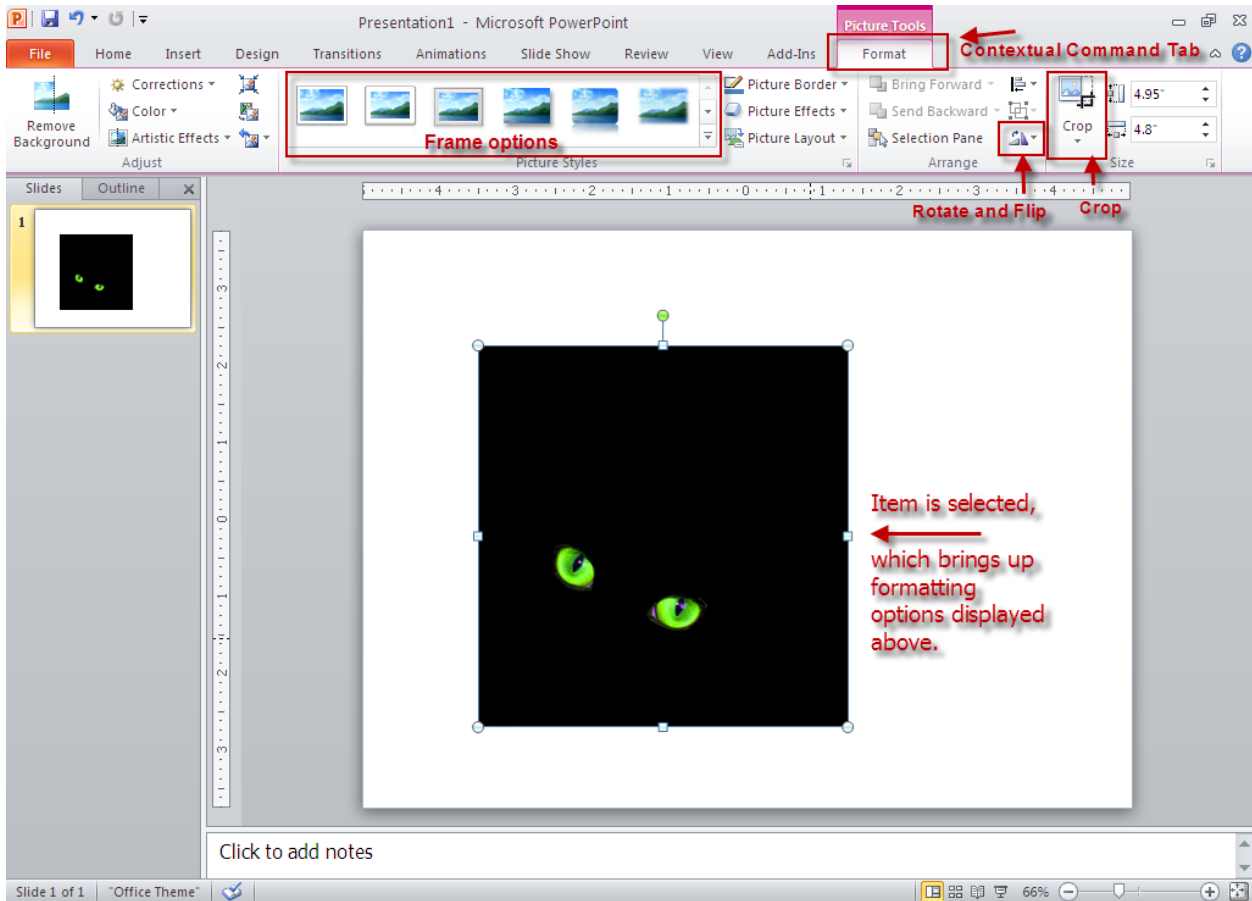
Presentation1 - Microsoft PowerPoint

Picture Tools

File Home Insert Design Transitions Animations Slide Show Review View Add-Ins Format

Contextual Command Tab

Remove Background

Corrections

Color

Artistic Effects

Adjust

Frame options

Picture Styles

Picture Border

Picture Effects

Picture Layout

Bring Forward

Send Backward

Selection Pane

Arrange

Crop

4.95"

4.8"

Size

Rotate and Flip

Crop

Slides Outline

1

Item is selected, which brings up formatting options displayed above.

Click to add notes

Slide 1 of 1 "Office Theme" 66%